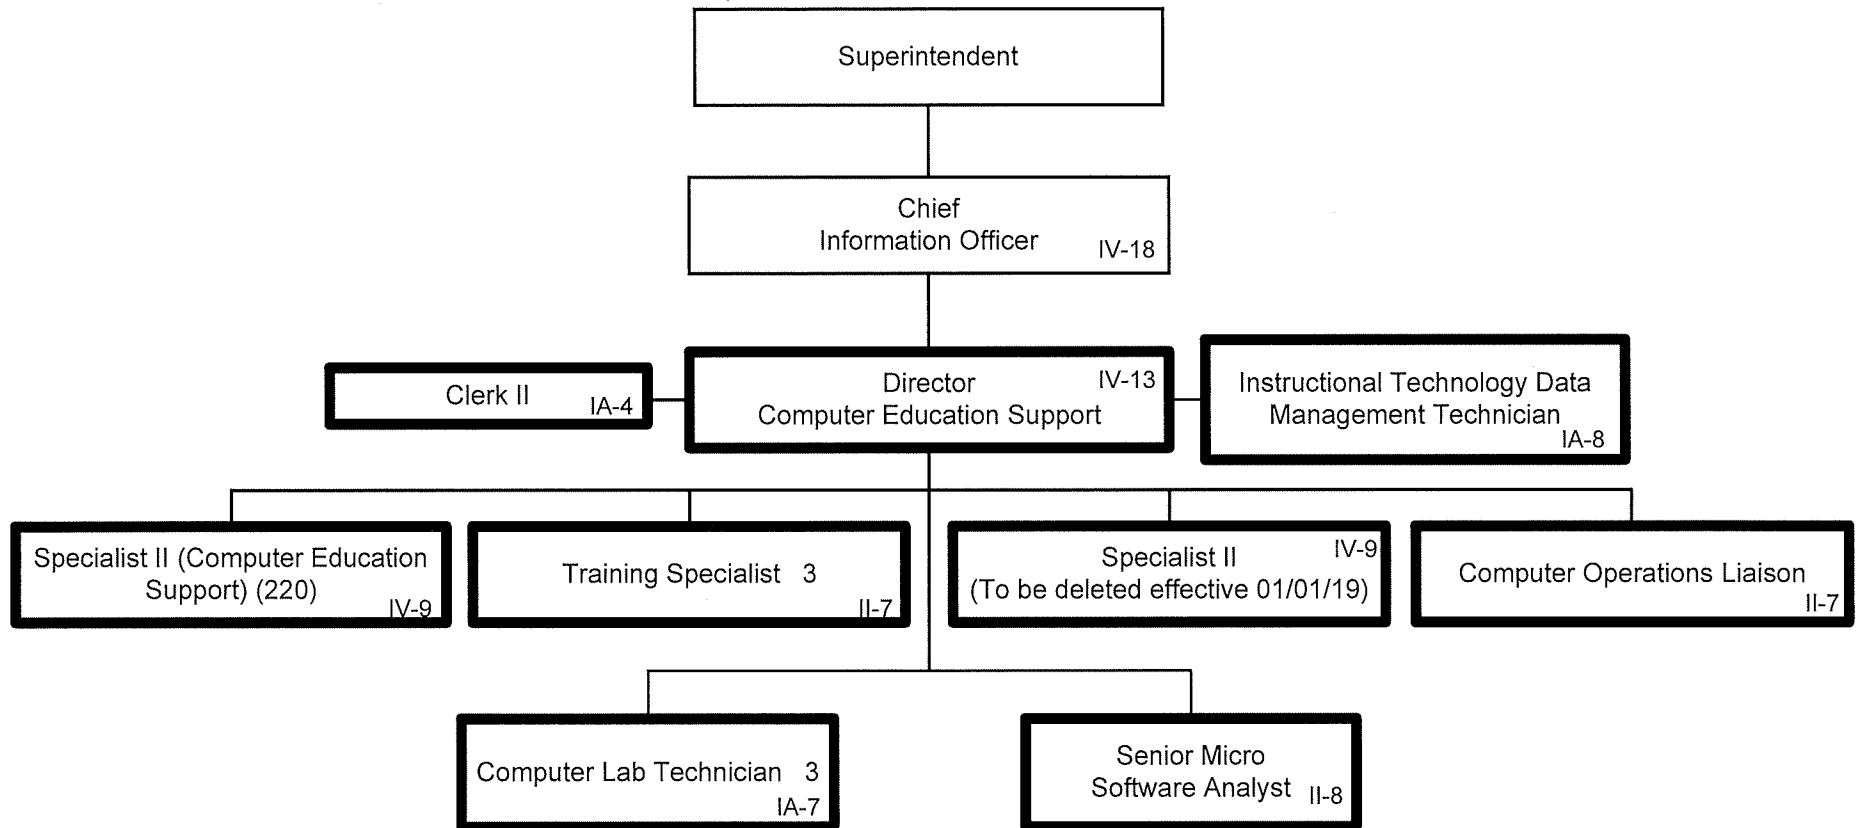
Superintendent

Chief
Information Officer IV-18

Clerk II IA-4

Director IV-13
Computer Education Support

Instructional Technology Data Management Technician IA-8

Specialist II (Computer Education Support) (220) IV-9

Training Specialist 3 II-7

Specialist II IV-9
(To be deleted effective 01/01/19)

Computer Operations Liaison II-7

Computer Lab Technician 3 IA-7

Senior Micro Software Analyst II-8